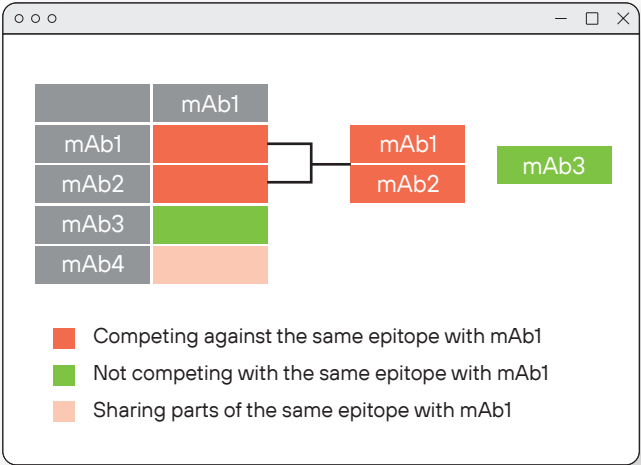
|  | mAb1 |
|---|---|
| mAb1 |  |
| mAb2 |  |
| mAb3 |  |
| mAb4 |  |

mAb1
mAb2

mAb3

Competing against the same epitope with mAb1

Not competing with the same epitope with mAb1

Sharing parts of the same epitope with mAb1